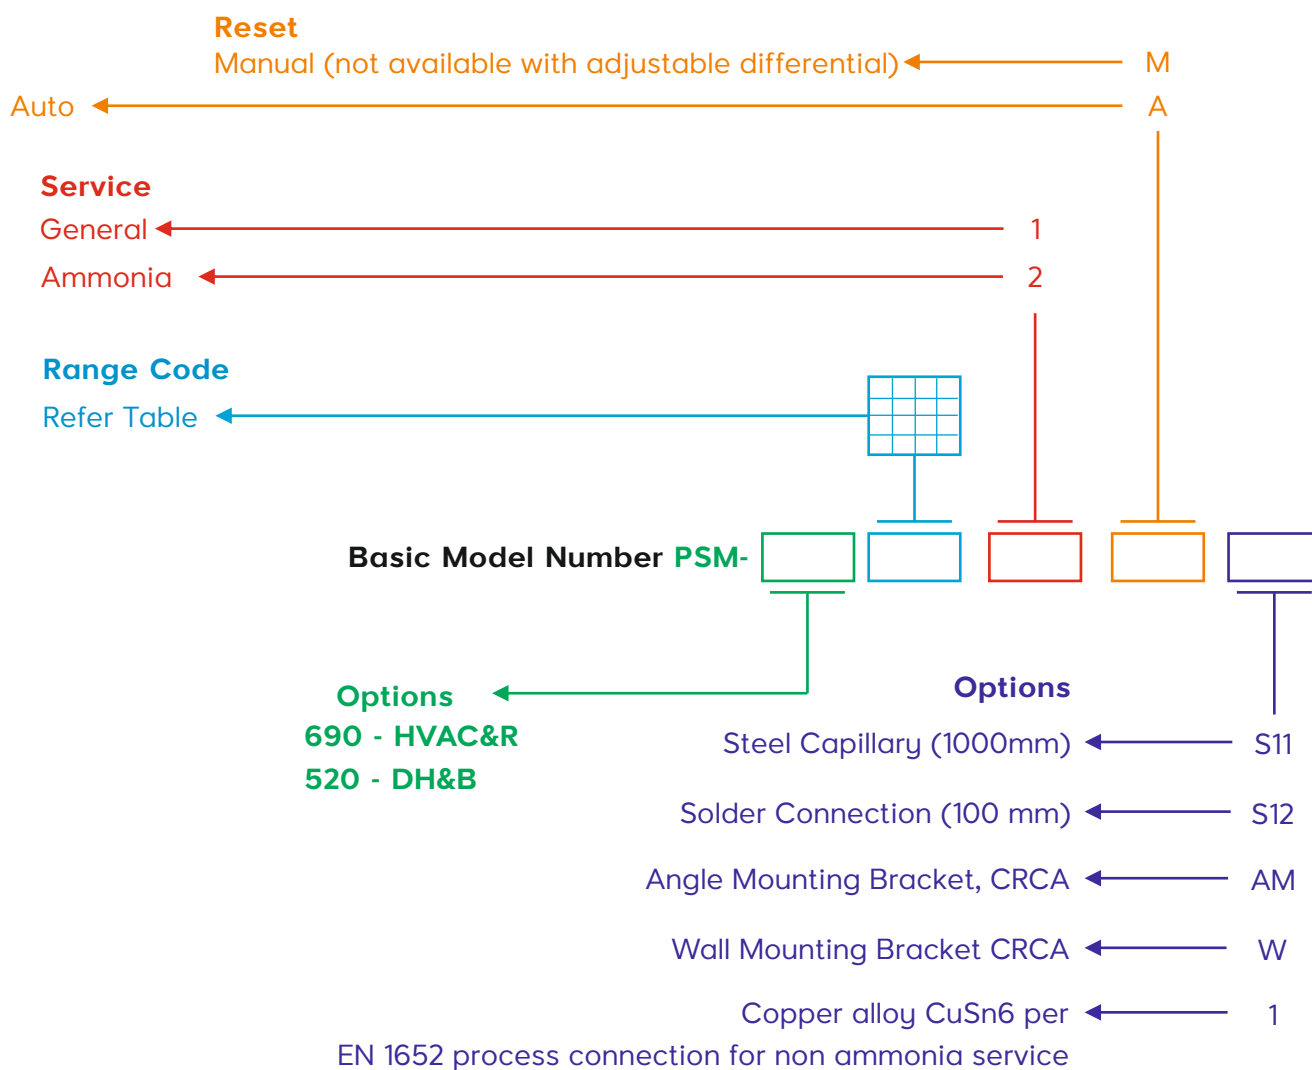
Reset
Manual (not available with adjustable differential) M
Auto A

Service
General 1
Ammonia 2

Range Code
Refer Table

Basic Model Number PSM-

Options
690 - HVAC&R
520 - DH&B

Options
Steel Capillary (1000mm) S11
Solder Connection (100 mm) S12
Angle Mounting Bracket, CRCA AM
Wall Mounting Bracket CRCA W
Copper alloy CuSn6 per EN 1652 process connection for non ammonia service 1